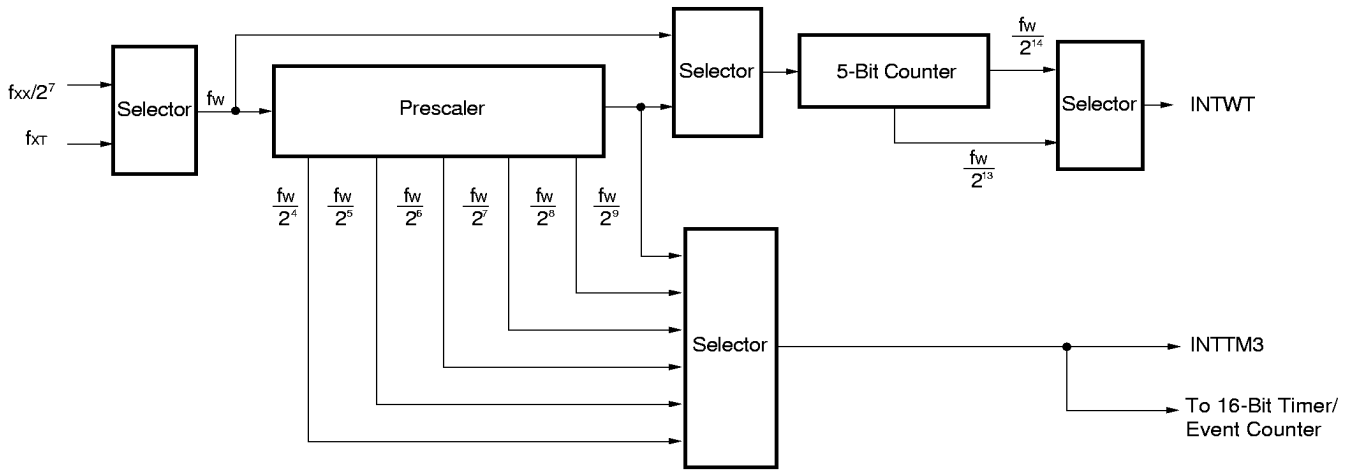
$f_{XX}/2^7$

$f_{XT}$

Selector

$f_W$

Prescaler

Selector

5-Bit Counter

$\frac{f_W}{2^{14}}$

Selector

INTWT

$\frac{f_W}{2^{13}}$

$\frac{f_W}{2^4}$ $\frac{f_W}{2^5}$ $\frac{f_W}{2^6}$ $\frac{f_W}{2^7}$ $\frac{f_W}{2^8}$ $\frac{f_W}{2^9}$

Selector

INTTM3

To 16-Bit Timer/ Event Counter